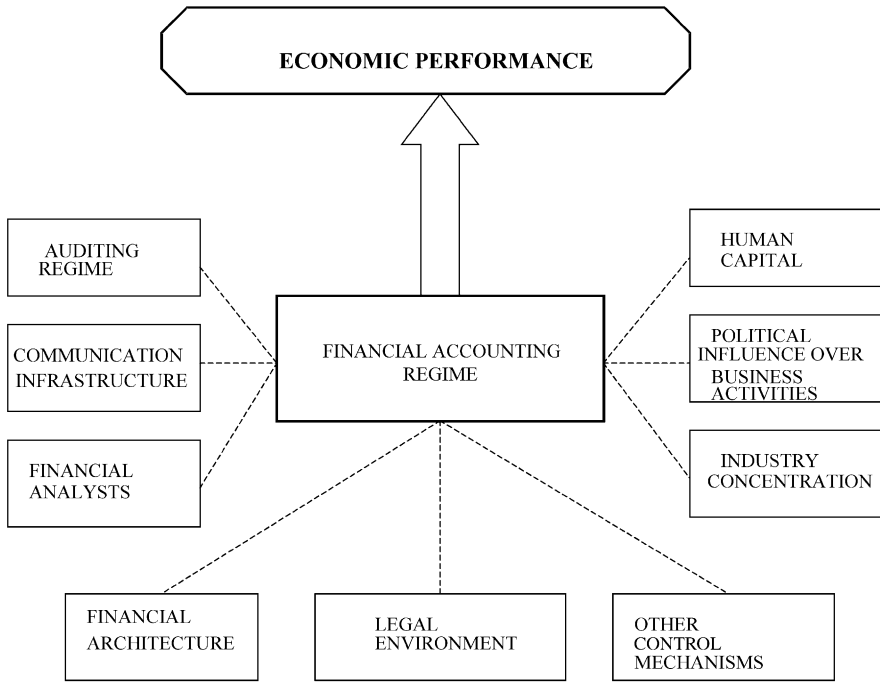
ECONOMIC PERFORMANCE

AUDITING REGIME

COMMUNICATION INFRASTRUCTURE

FINANCIAL ANALYSTS

FINANCIAL ACCOUNTING REGIME

HUMAN CAPITAL

POLITICAL INFLUENCE OVER BUSINESS ACTIVITIES

INDUSTRY CONCENTRATION

FINANCIAL ARCHITECTURE

LEGAL ENVIRONMENT

OTHER CONTROL MECHANISMS